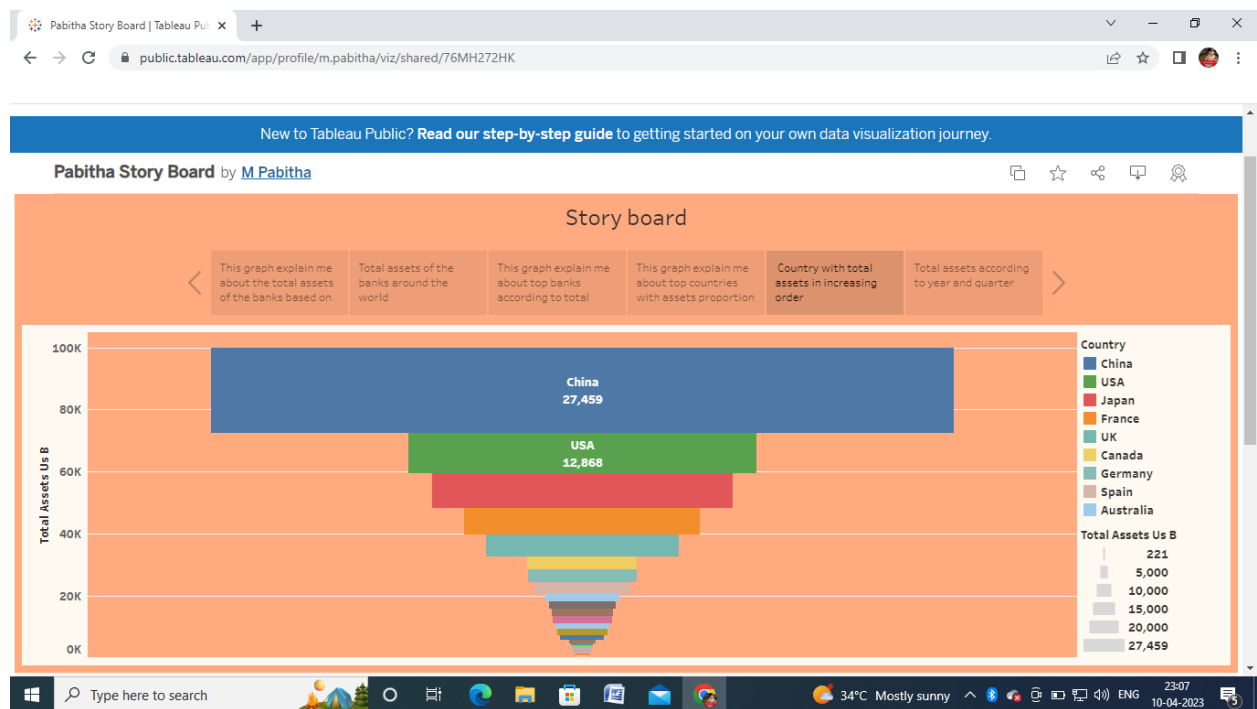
Pabitha Story Board | Tableau Pul ×  +

public.tableau.com/app/profile/m.pabitha/viz/shared/76MH272HK

New to Tableau Public? **Read our step-by-step guide** to getting started on your own data visualization journey.

**Pabitha Story Board** by M Pabitha

Story board

This graph explain me about the total assets of the banks based on

Total assets of the banks around the world

This graph explain me about top banks according to total

This graph explain me about top countries with assets proportion

Country with total assets in increasing order

Total assets according to year and quarter

100K
80K
60K
40K
20K
0K

Total Assets Us B

China
27,459

USA
12,868

Country
China
USA
Japan
France
UK
Canada
Germany
Spain
Australia

Total Assets Us B
221
5,000
10,000
15,000
20,000
27,459

Type here to search

34°C Mostly sunny

ENG

23:07
10-04-2023

5